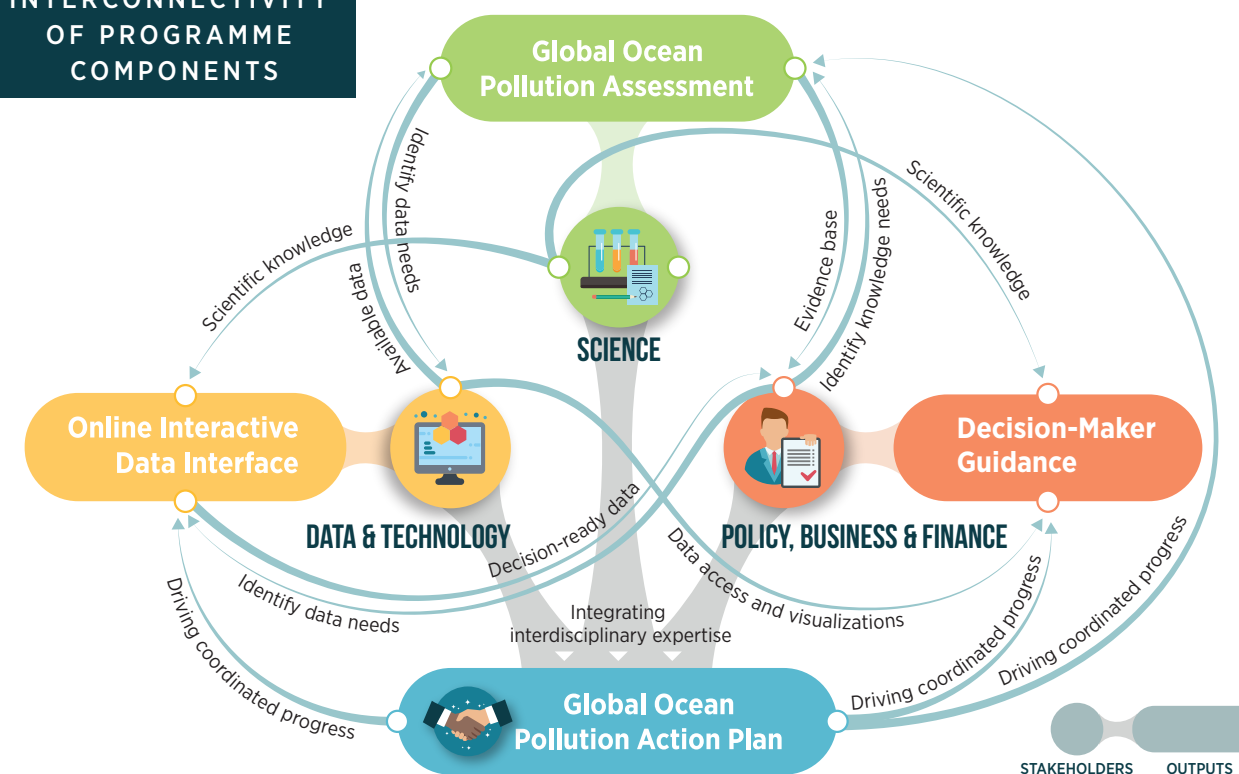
INTERCONNECTIVITY OF PROGRAMME COMPONENTS

Global Ocean Pollution Assessment

Identify data needs

Available data

Scientific knowledge

Evidence base

Identify knowledge needs

Scientific knowledge

SCIENCE

Online Interactive Data Interface

DATA & TECHNOLOGY

POLICY, BUSINESS & FINANCE

Decision-Maker Guidance

Decision-ready data

Data access and visualizations

Identify data needs

Integrating interdisciplinary expertise

Driving coordinated progress

Driving coordinated progress

Driving coordinated progress

Global Ocean Pollution Action Plan

STAKEHOLDERS

OUTPUTS